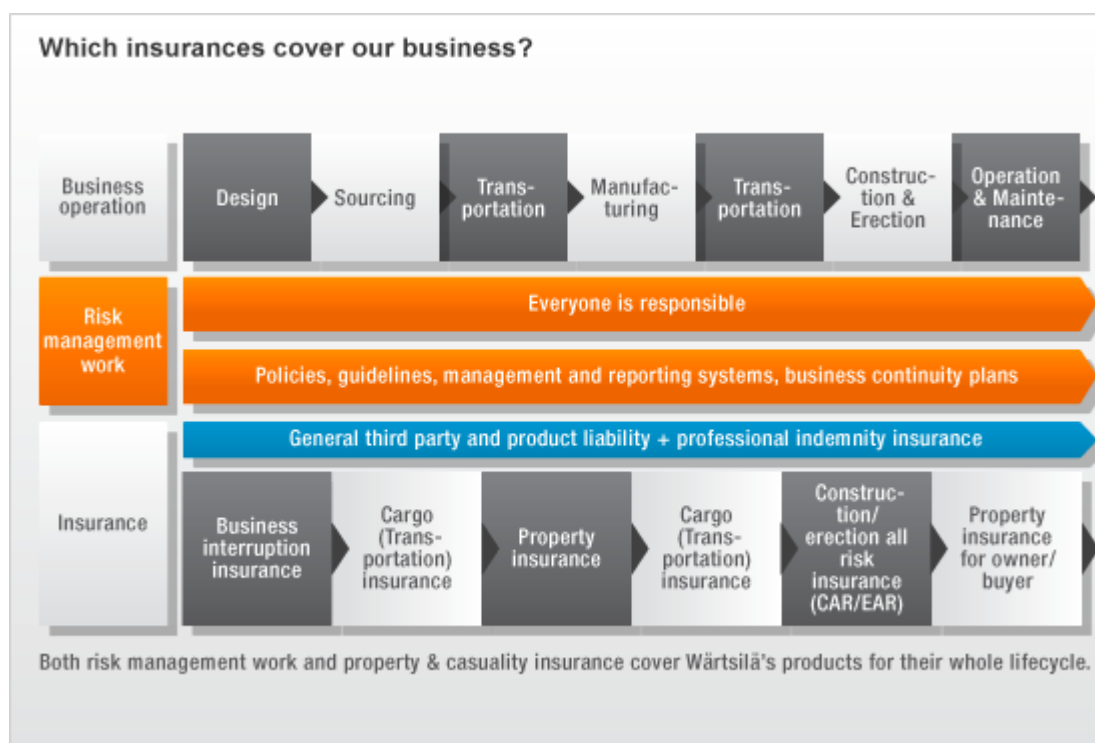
Which insurances cover our business?

Business operation

Design

Sourcing

Transportation

Manufacturing

Transportation

Construction & Erection

Operation & Maintenance

Risk management work

Everyone is responsible

Policies, guidelines, management and reporting systems, business continuity plans

Insurance

General third party and product liability + professional indemnity insurance

Business interruption insurance

Cargo (Transportation) insurance

Property insurance

Cargo (Transportation) insurance

Construction/ erection all risk insurance (CAR/EAR)

Property insurance for owner/ buyer

Both risk management work and property & casuality insurance cover Wärtsilä's products for their whole lifecycle.